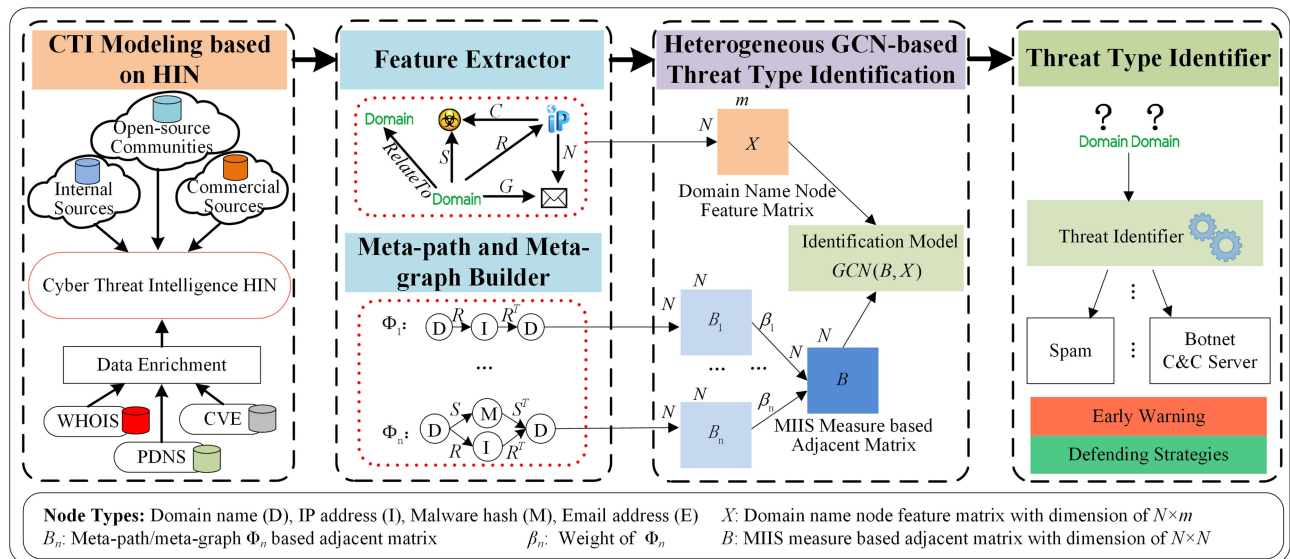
CTI Modeling based on HIN

Open-source Communities

Internal Sources

Commercial Sources

Cyber Threat Intelligence HIN

Data Enrichment

WHOIS

CVE

PDNS

Feature Extractor

Domain

$C$

IP

RelateTo

$S$

$R$

$N$

Domain

$G$

Meta-path and Meta-graph Builder

$\Phi_1$: D $R$ I $R^T$ D

…

$\Phi_n$: D $S$ M $S^T$ D
$R$ I $R^T$

Heterogeneous GCN-based Threat Type Identification

$m$

$N$ $X$

Domain Name Node Feature Matrix

Identification Model $GCN(B, X)$

$N$

$N$ $B_1$ $\beta_1$

… …

$N$ $B$

$N$

$N$ $B_n$ $\beta_n$

MIIS Measure based Adjacent Matrix

Threat Type Identifier

? ?
Domain Domain

Threat Identifier

⋮

Spam

⋮

Botnet C&C Server

Early Warning

Defending Strategies

Node Types: Domain name (D), IP address (I), Malware hash (M), Email address (E)   $X$: Domain name node feature matrix with dimension of $N \times m$
$B_n$: Meta-path/meta-graph $\Phi_n$ based adjacent matrix   $\beta_n$: Weight of $\Phi_n$   $B$: MIIS measure based adjacent matrix with dimension of $N \times N$